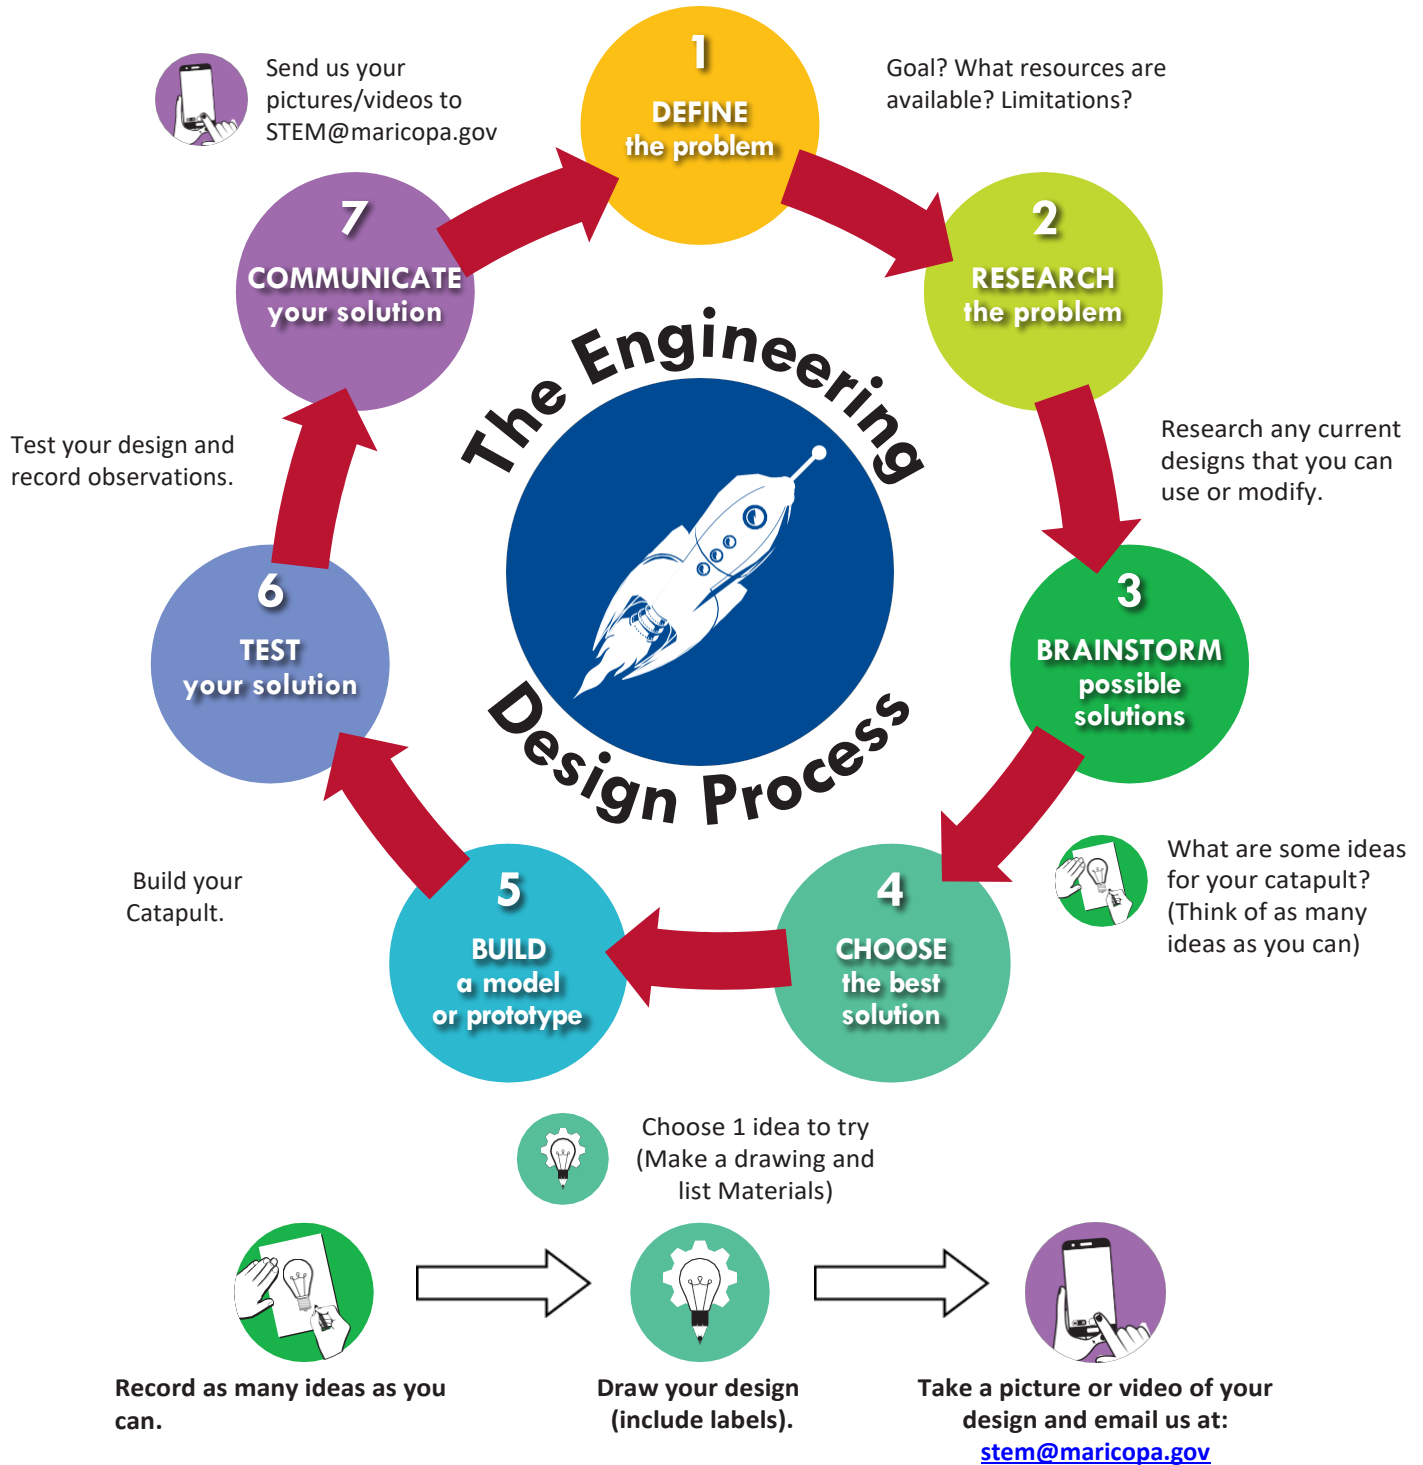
Send us your pictures/videos to STEM@maricopa.gov

1
DEFINE
the problem

Goal? What resources are available? Limitations?

7
COMMUNICATE
your solution

2
RESEARCH
the problem

The Engineering Design Process

Test your design and record observations.

Research any current designs that you can use or modify.

6
TEST
your solution

3
BRAINSTORM
possible solutions

What are some ideas for your catapult? (Think of as many ideas as you can)

Build your Catapult.

5
BUILD
a model
or prototype

4
CHOOSE
the best
solution

Choose 1 idea to try (Make a drawing and list Materials)

Record as many ideas as you can.

Draw your design (include labels).

Take a picture or video of your design and email us at: stem@maricopa.gov